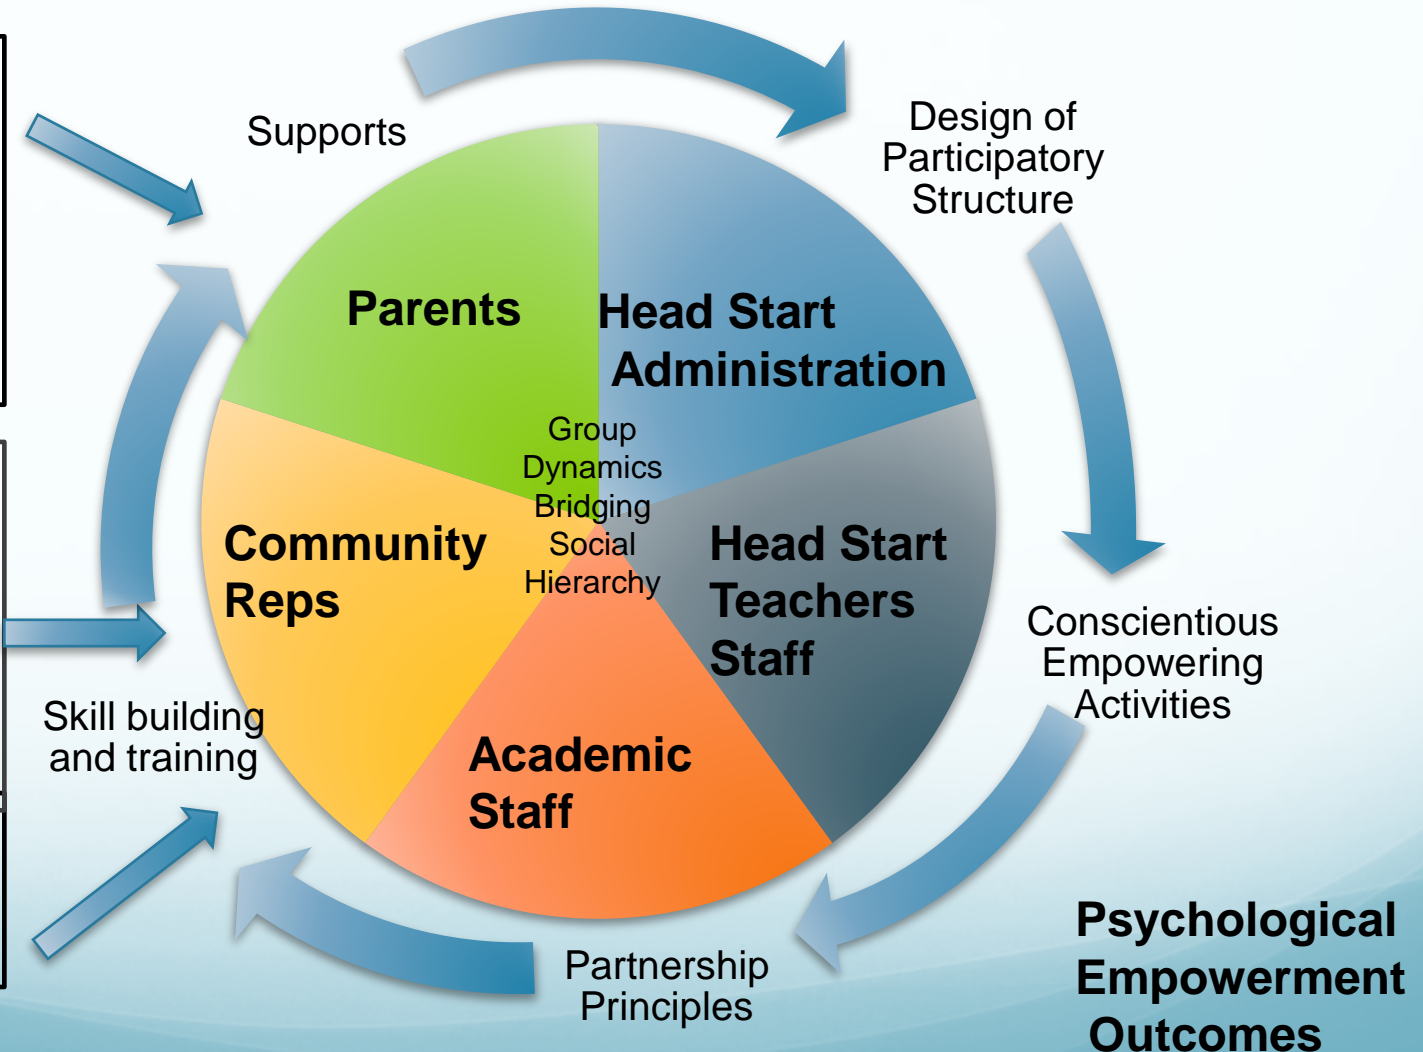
Supports

Design of Participatory Structure

Parents

Head Start Administration

Group Dynamics Bridging Social Hierarchy

Community Reps

Head Start Teachers Staff

Conscientious Empowering Activities

Skill building and training

Academic Staff

Partnership Principles

Psychological Empowerment Outcomes